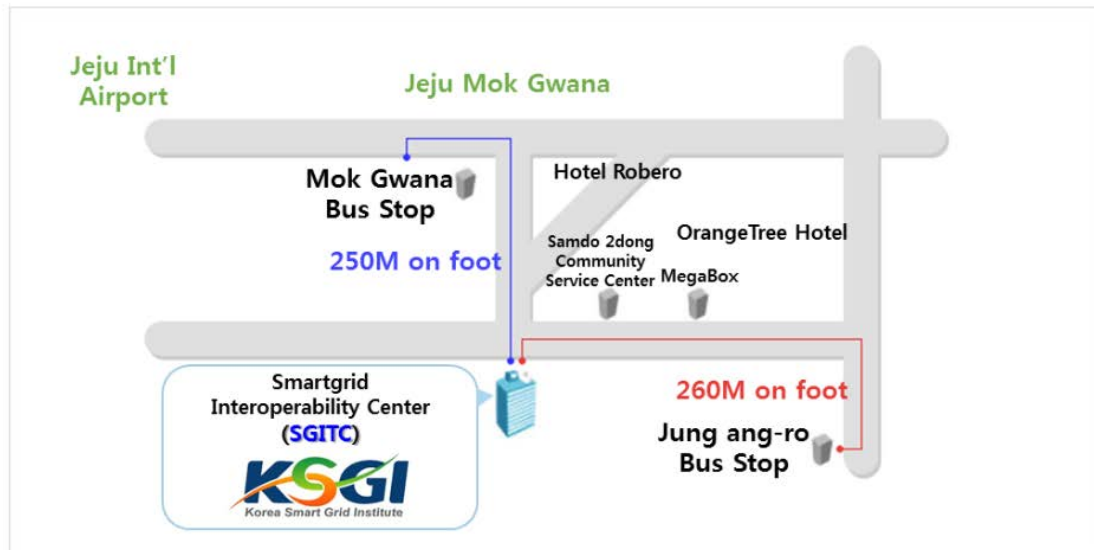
Jeju Int'l Airport

Jeju Mok Gwana

Mok Gwana Bus Stop

Hotel Robero

Samdo 2dong Community Service Center

OrangeTree Hotel

MegaBox

250M on foot

Smartgrid Interoperability Center (SGITC)

KSGI
Korea Smart Grid Institute

260M on foot

Jung ang-ro Bus Stop